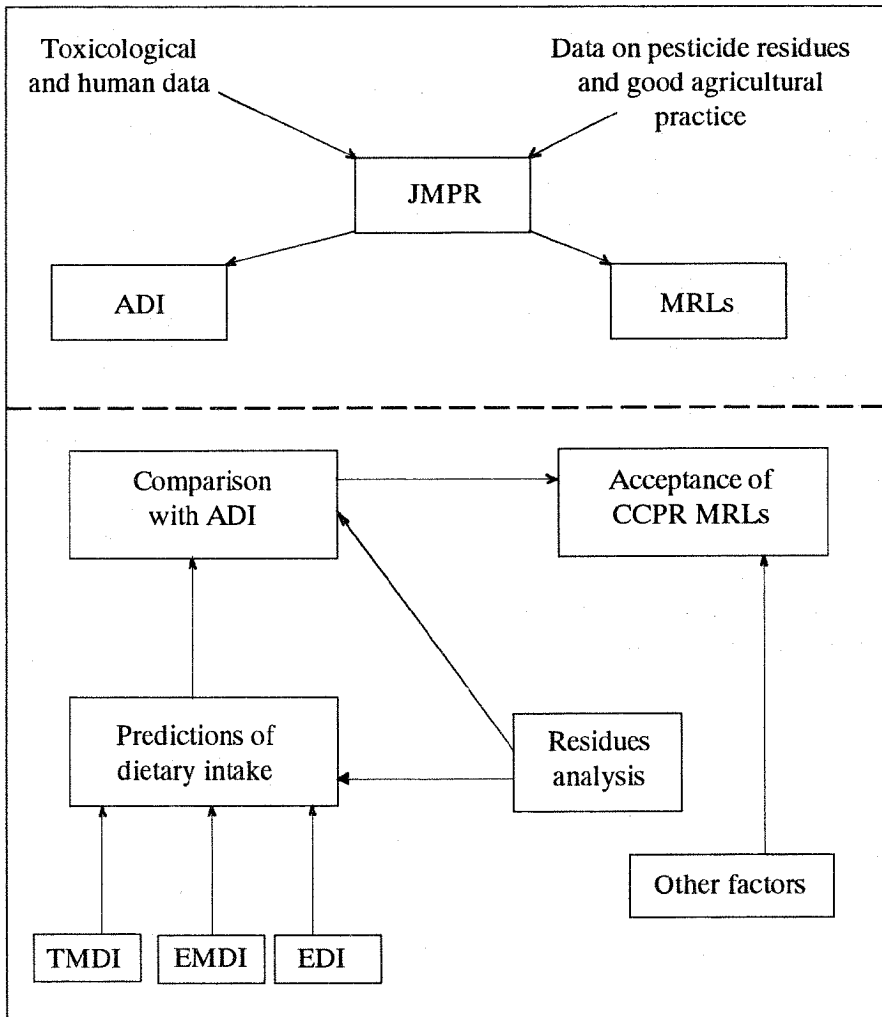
Toxicological and human data

Data on pesticide residues and good agricultural practice

JMPR

ADI

MRLs

Comparison with ADI

Acceptance of CCPR MRLs

Predictions of dietary intake

Residues analysis

Other factors

TMDI

EMDI

EDI